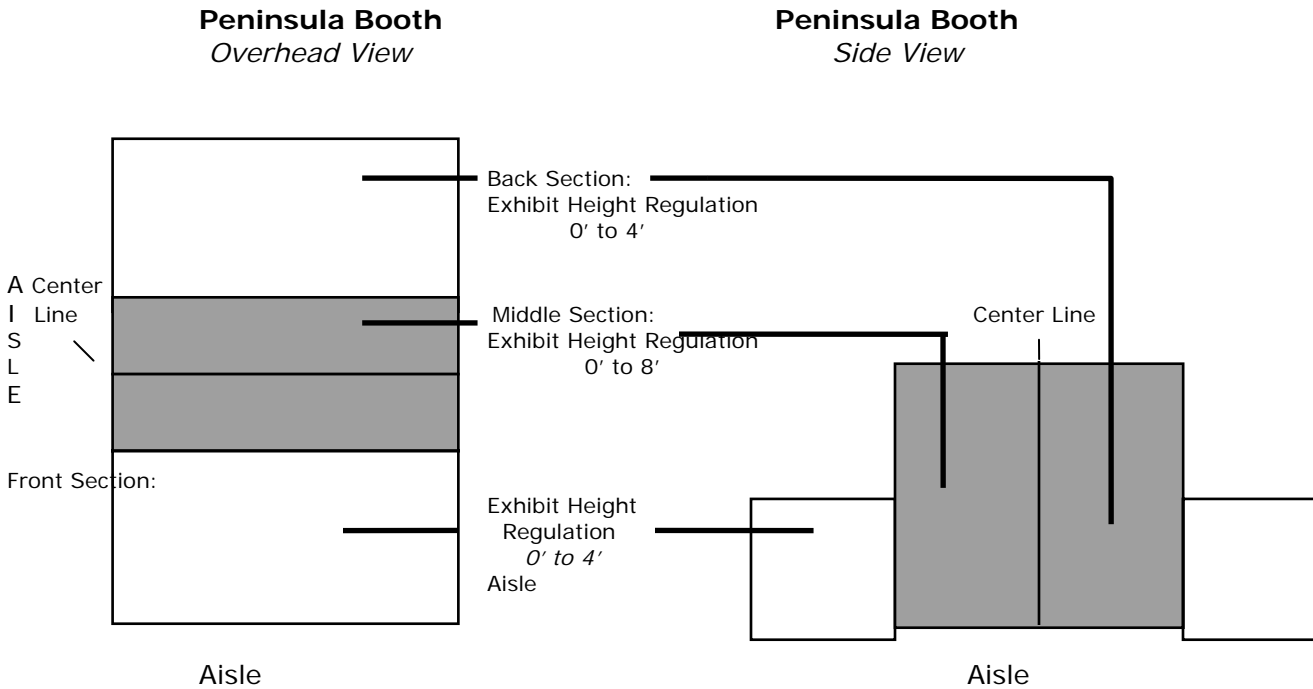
**Peninsula Booth**
*Overhead View*

**Peninsula Booth**
*Side View*

Back Section:
Exhibit Height Regulation
0′ to 4′

A
I
S
L
E

Center Line

Middle Section:
Exhibit Height Regulation
0′ to 8′

Center Line

Front Section:

Exhibit Height Regulation
*0′ to 4′*
Aisle

Aisle

Aisle